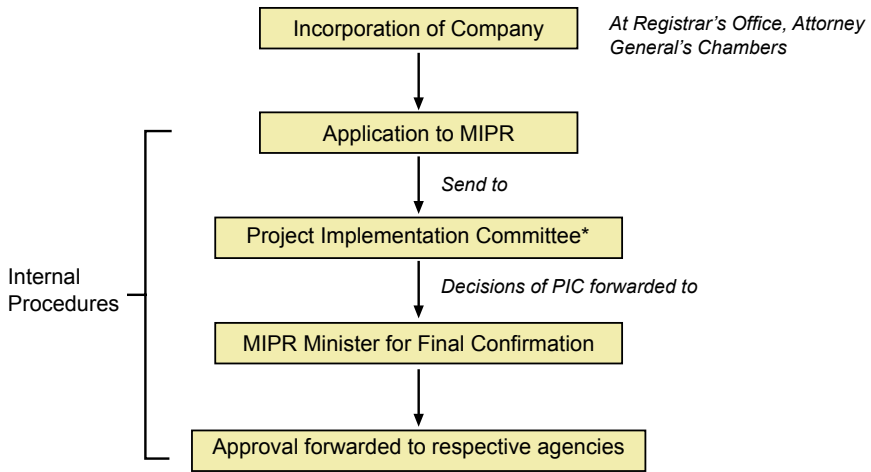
Incorporation of Company

At Registrar’s Office, Attorney General’s Chambers

Application to MIPR

Send to

Project Implementation Committee*

Internal Procedures

Decisions of PIC forwarded to

MIPR Minister for Final Confirmation

Approval forwarded to respective agencies